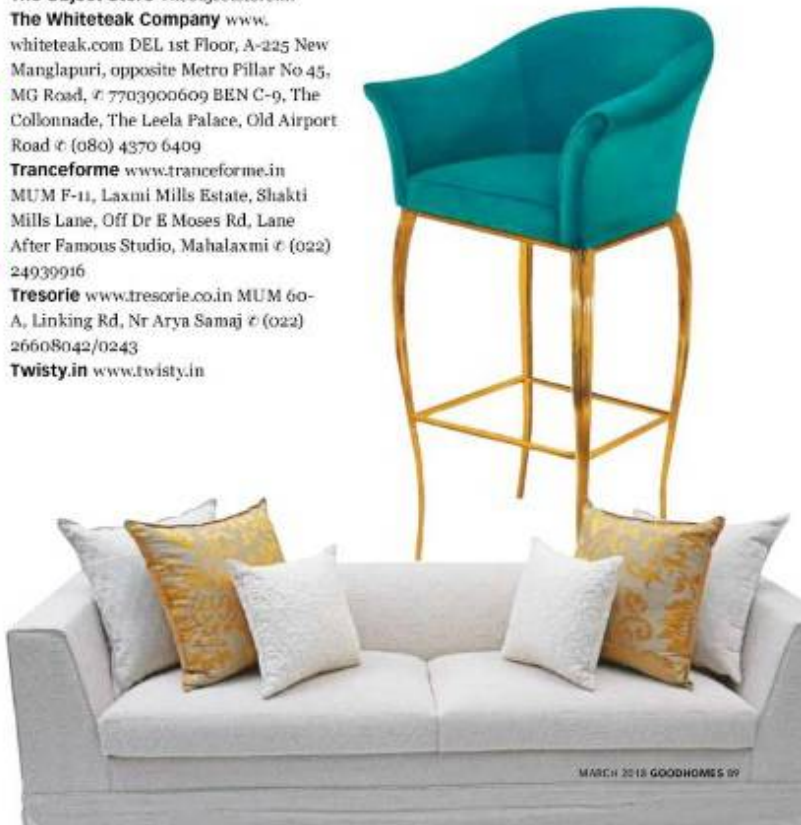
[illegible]
**The Whiteteak Company** www.whiteteak.com DEL 1st Floor, A-225 New Manglapuri, opposite Metro Pillar No 45, MG Road, ✆ 7703900609 BEN C-9, The Collonnade, The Leela Palace, Old Airport Road ✆ (080) 4370 6409
**Tranceforme** www.tranceforme.in MUM F-11, Laxmi Mills Estate, Shakti Mills Lane, Off Dr E Moses Rd, Lane After Famous Studio, Mahalaxmi ✆ (022) 24939916
**Tresorie** www.tresorie.co.in MUM 60-A, Linking Rd, Nr Arya Samaj ✆ (022) 26608042/0243
**Twisty.in** www.twisty.in

MARCH 2018 GOODHOMES 89